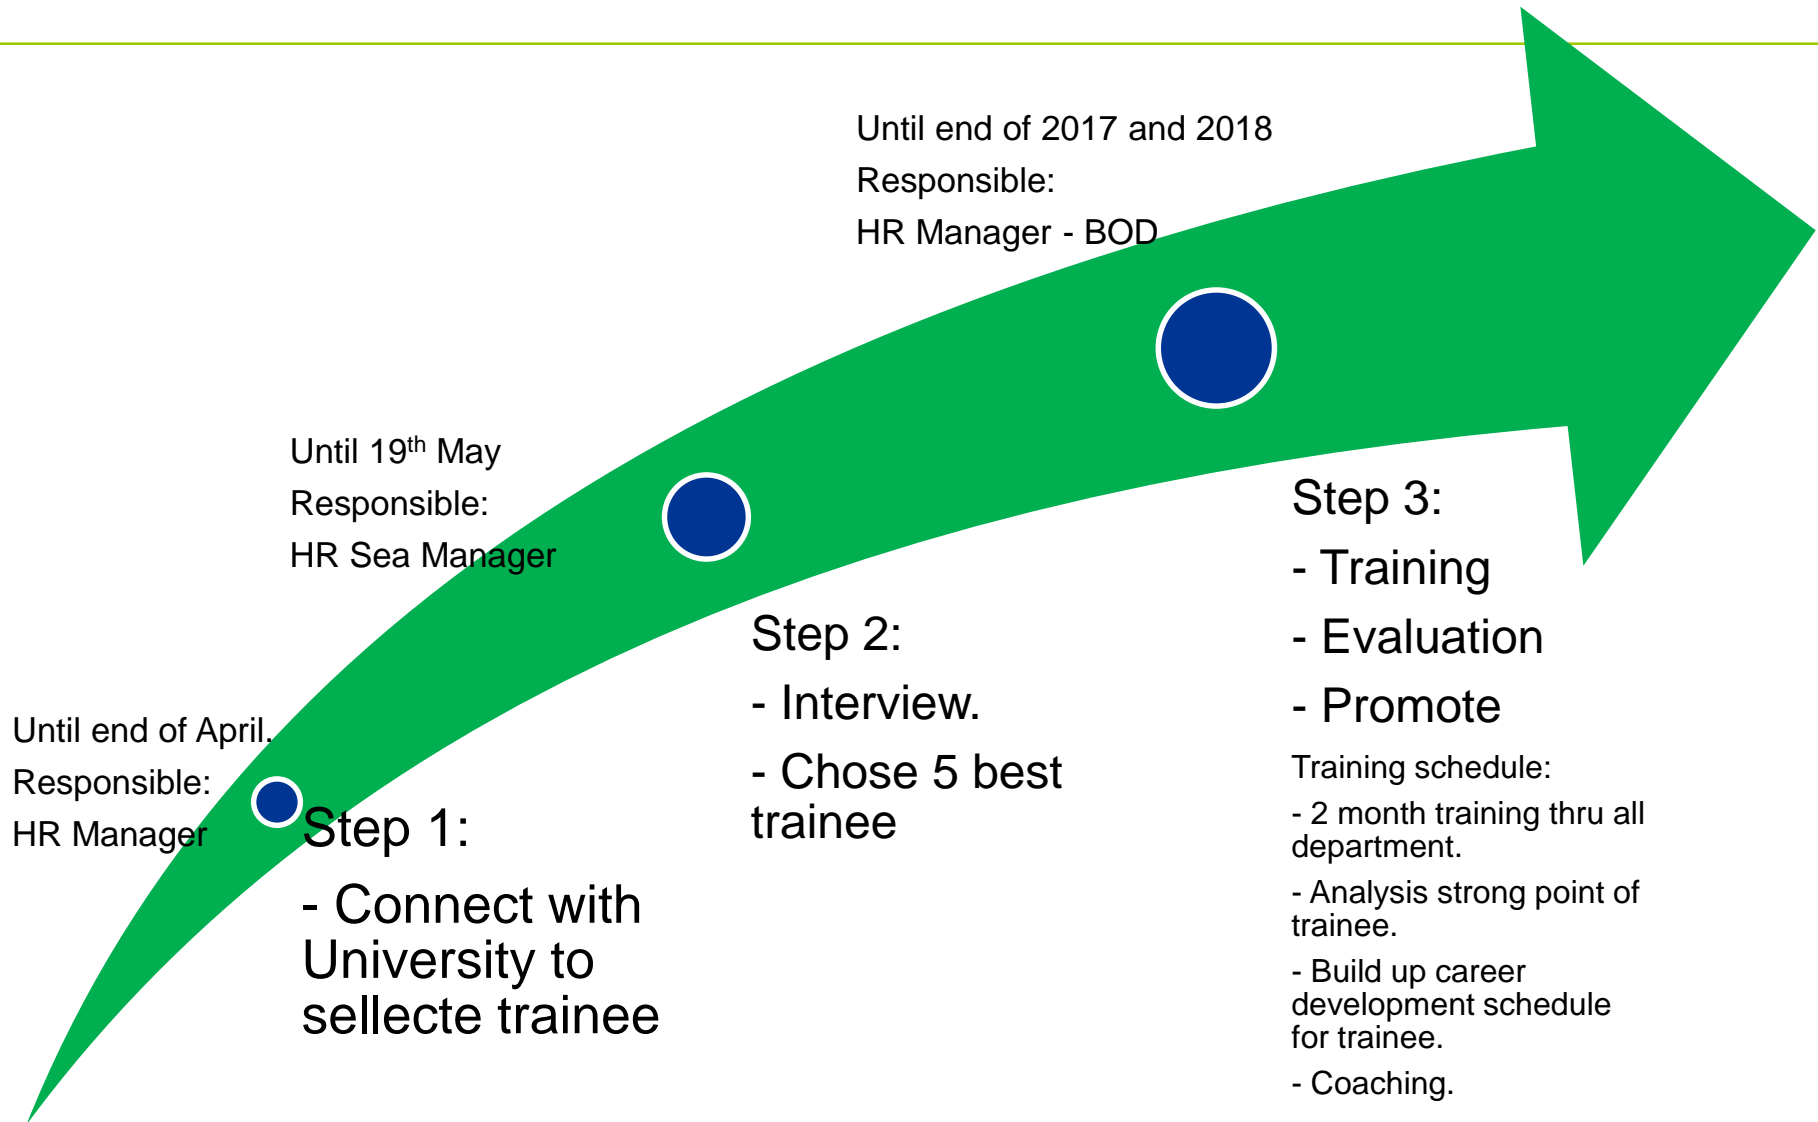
Until end of 2017 and 2018

Responsible:

HR Manager - BOD

Until 19$^{th}$ May

Responsible:

HR Sea Manager

Until end of April.

Responsible:

HR Manager

Step 1:

- Connect with University to sellecte trainee

Step 2:

- Interview.

- Chose 5 best trainee

Step 3:

- Training

- Evaluation

- Promote

Training schedule:

- 2 month training thru all department.

- Analysis strong point of trainee.

- Build up career development schedule for trainee.

- Coaching.